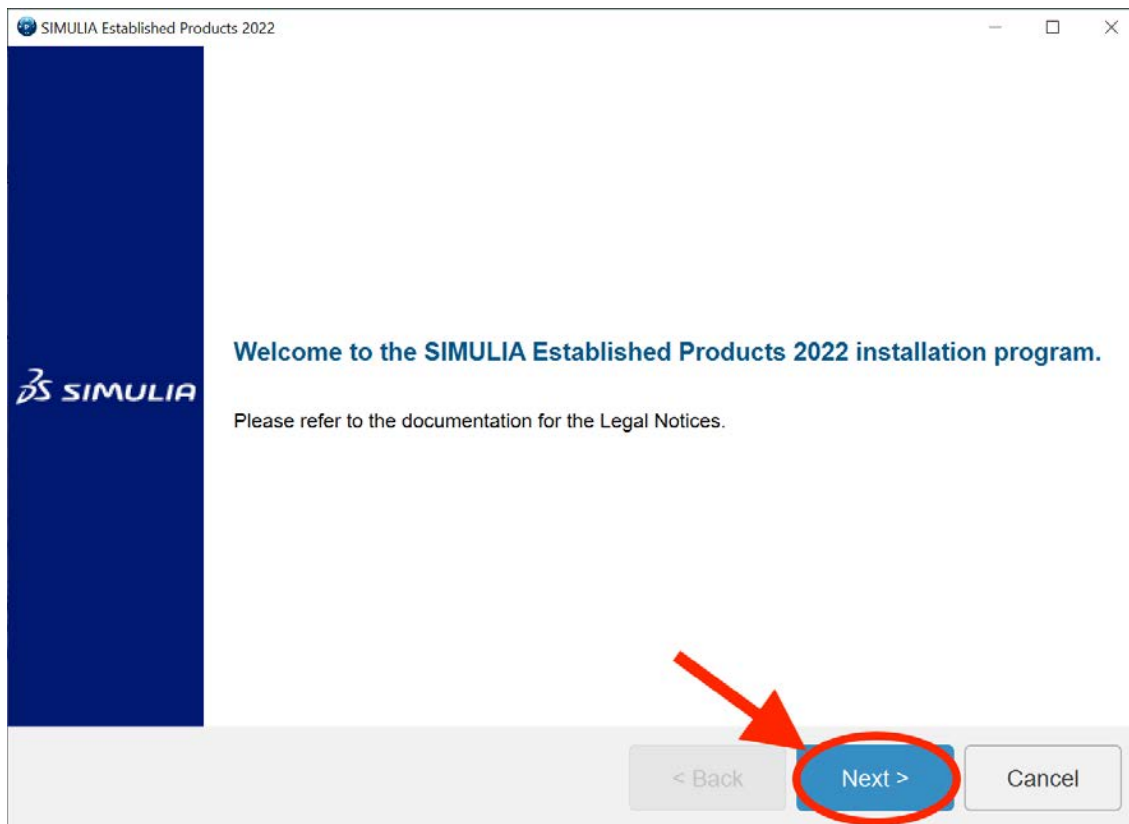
SIMULIA Established Products 2022

3DS SIMULIA

Welcome to the SIMULIA Established Products 2022 installation program.

Please refer to the documentation for the Legal Notices.

< Back

Next >

Cancel